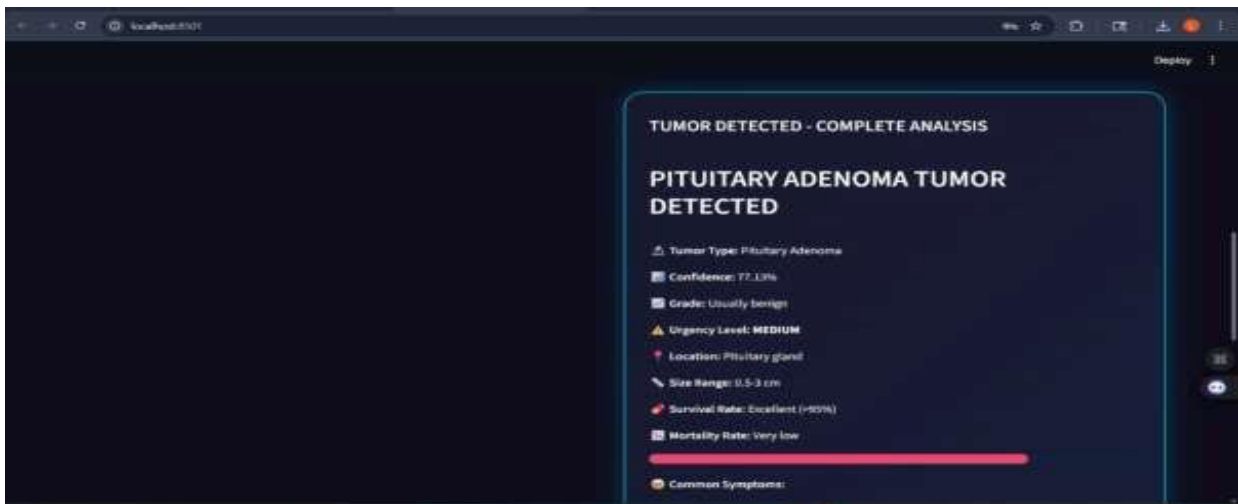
localhost:8501

Deploy

TUMOR DETECTED - COMPLETE ANALYSIS

PITUITARY ADENOMA TUMOR DETECTED

Tumor Type: Pituitary Adenoma

Confidence: 77.13%

Grade: Usually benign

Urgency Level: MEDIUM

Location: Pituitary gland

Size Range: 0.5-3 cm

Survival Rate: Excellent (>95%)

Mortality Rate: Very low

Common Symptoms: